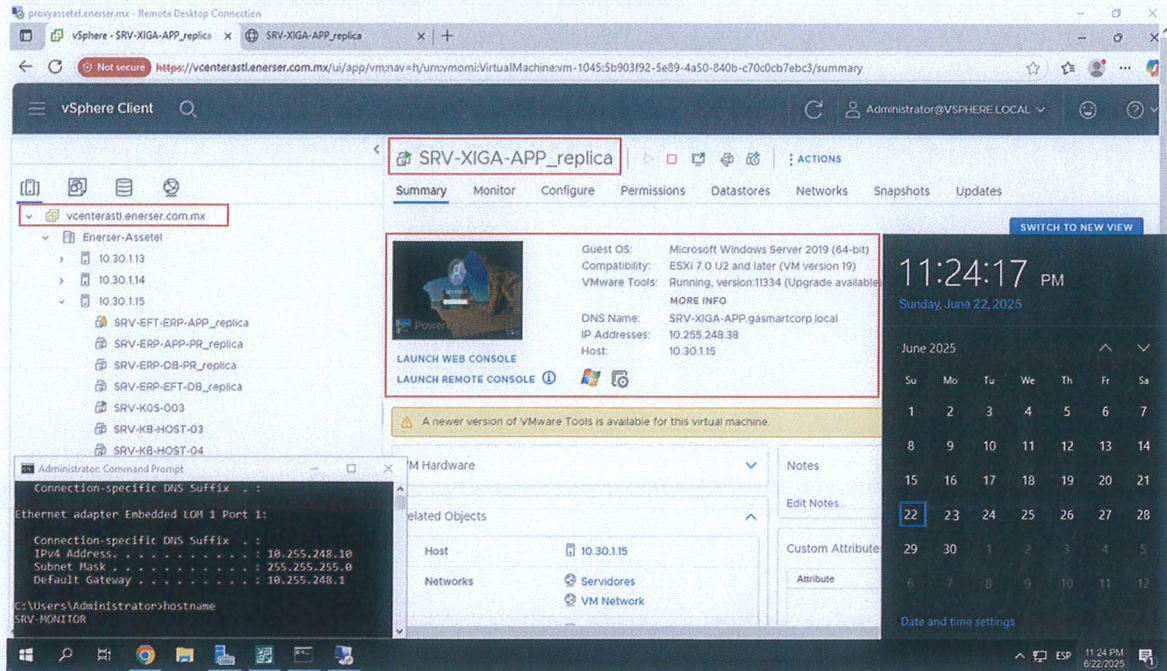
proxyassetel.enerser.mx - Remote Desktop Connection

vSphere - SRV-XIGA-APP_replica × SRV-XIGA-APP_replica × +

Not secure https://vcenterastl.enerser.com.mx/ui/app/vm;nav=h/urn:vmomi:VirtualMachine:vm-1045:5b903f92-5e89-4a50-840b-c70c0cb7ebc3/summary

vSphere Client

Administrator@VSPHERE.LOCAL

vcenterastl.enerser.com.mx
Enerser-Assetel
10.30.1.13
10.30.1.14
10.30.1.15
SRV-EFT-ERP-APP_replica
SRV-ERP-APP-PR_replica
SRV-ERP-DB-PR_replica
SRV-ERP-EFT-DB_replica
SRV-K0S-003
SRV-K8-HOST-03
SRV-K8-HOST-04

SRV-XIGA-APP_replica

ACTIONS

Summary Monitor Configure Permissions Datastores Networks Snapshots Updates

SWITCH TO NEW VIEW

Guest OS: Microsoft Windows Server 2019 (64-bit)
Compatibility: ESXi 7.0 U2 and later (VM version 19)
VMware Tools: Running, version:11334 (Upgrade available
MORE INFO
DNS Name: SRV-XIGA-APP.gasmartcorp.local
IP Addresses: 10.255.248.38
Host: 10.30.1.15

LAUNCH WEB CONSOLE
LAUNCH REMOTE CONSOLE

A newer version of VMware Tools is available for this virtual machine.

VM Hardware
Notes
Edit Notes...
Related Objects
Host 10.30.1.15
Networks Servidores
VM Network
Custom Attribute
Attribute

Administrator: Command Prompt
Connection-specific DNS Suffix . :

Ethernet adapter Embedded LOM 1 Port 1:

Connection-specific DNS Suffix . :
IPv4 Address. . . . . . . . . . . : 10.255.248.10
Subnet Mask . . . . . . . . . . . : 255.255.255.0
Default Gateway . . . . . . . . . : 10.255.248.1

C:\Users\Administrator>hostname
SRV-MONITOR

11:24:17 PM
Sunday, June 22, 2025

June 2025

| Su | Mo | Tu | We | Th | Fr | Sa |
|---|---|---|---|---|---|---|
| 1 | 2 | 3 | 4 | 5 | 6 | 7 |
| 8 | 9 | 10 | 11 | 12 | 13 | 14 |
| 15 | 16 | 17 | 18 | 19 | 20 | 21 |
| 22 | 23 | 24 | 25 | 26 | 27 | 28 |
| 29 | 30 | 1 | 2 | 3 | 4 | 5 |
| 6 | 7 | 8 | 9 | 10 | 11 | 12 |

Date and time settings

ESP 11:24 PM 6/22/2025